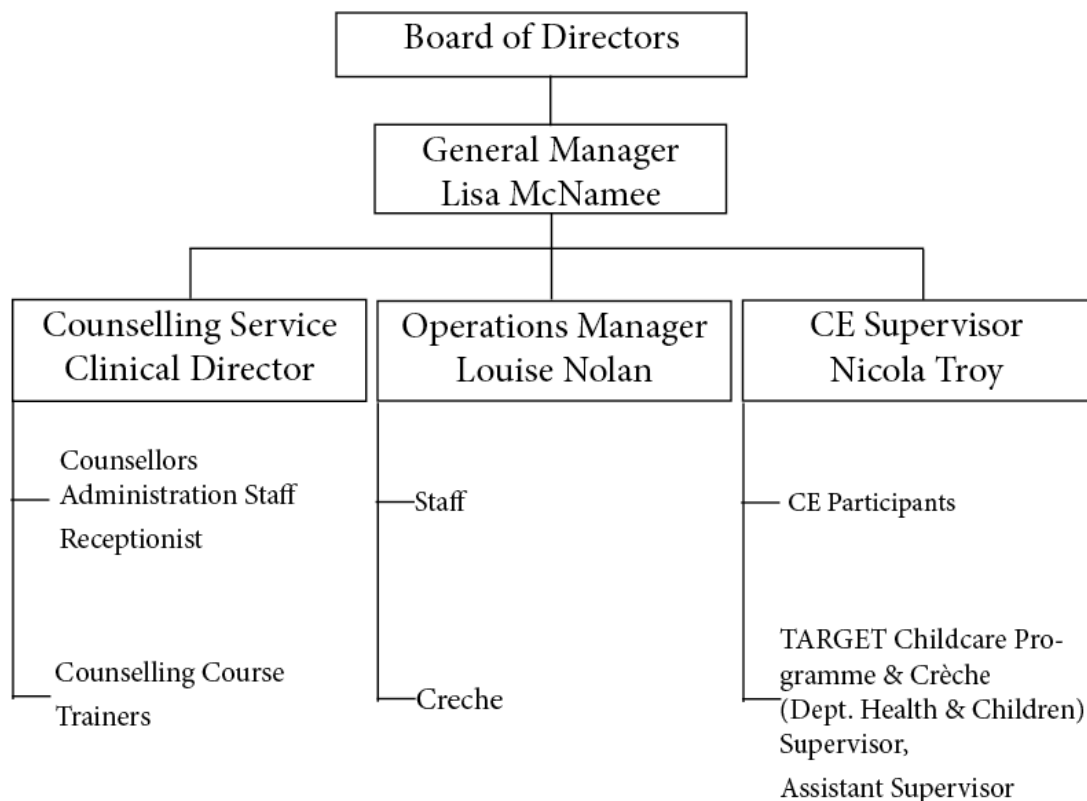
Board of Directors

General Manager
Lisa McNamee

Counselling Service
Clinical Director

Counsellors
Administration Staff
Receptionist

Counselling Course
Trainers

Operations Manager
Louise Nolan

Staff

Creche

CE Supervisor
Nicola Troy

CE Participants

TARGET Childcare Programme & Crèche
(Dept. Health & Children)
Supervisor,
Assistant Supervisor